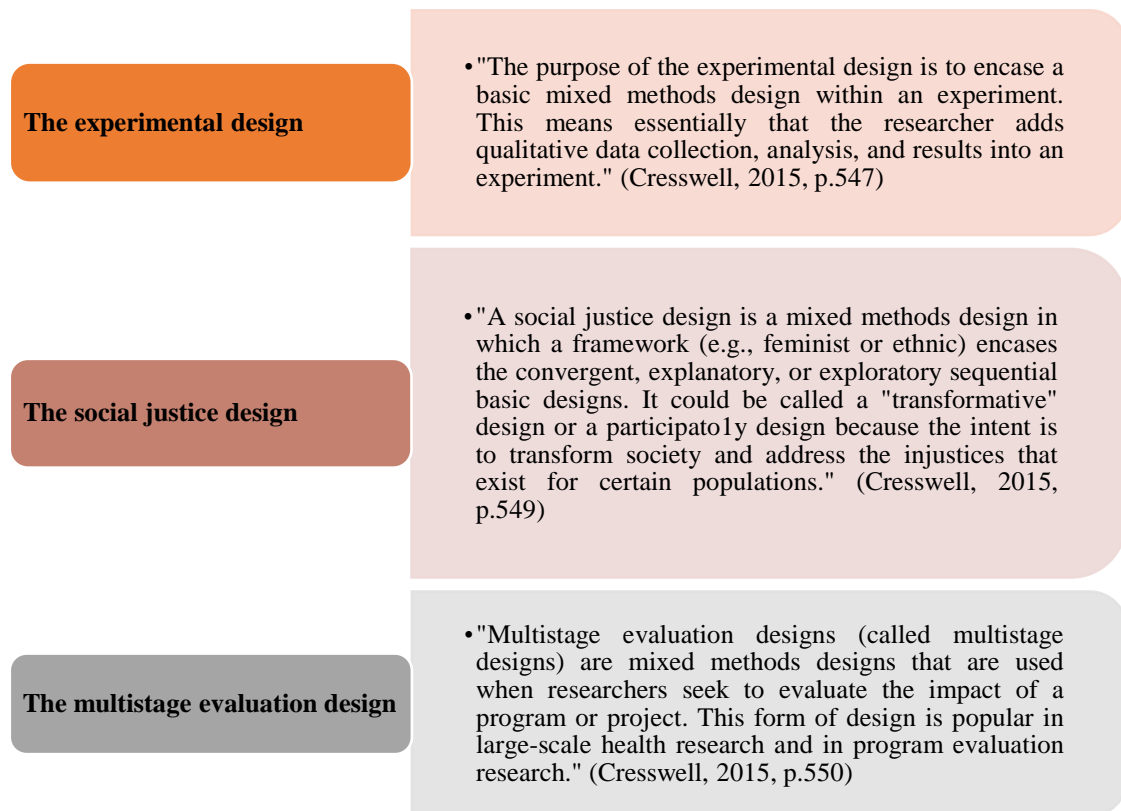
The experimental design

• "The purpose of the experimental design is to encase a basic mixed methods design within an experiment. This means essentially that the researcher adds qualitative data collection, analysis, and results into an experiment." (Cresswell, 2015, p.547)

The social justice design

• "A social justice design is a mixed methods design in which a framework (e.g., feminist or ethnic) encases the convergent, explanatory, or exploratory sequential basic designs. It could be called a "transformative" design or a participato1y design because the intent is to transform society and address the injustices that exist for certain populations." (Cresswell, 2015, p.549)

The multistage evaluation design

• "Multistage evaluation designs (called multistage designs) are mixed methods designs that are used when researchers seek to evaluate the impact of a program or project. This form of design is popular in large-scale health research and in program evaluation research." (Cresswell, 2015, p.550)